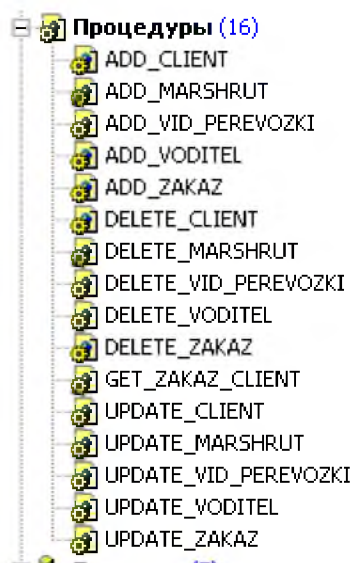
Процедуры (16)
ADD_CLIENT
ADD_MARSHRUT
ADD_VID_PEREVOZKI
ADD_VODITEL
ADD_ZAKAZ
DELETE_CLIENT
DELETE_MARSHRUT
DELETE_VID_PEREVOZKI
DELETE_VODITEL
DELETE_ZAKAZ
GET_ZAKAZ_CLIENT
UPDATE_CLIENT
UPDATE_MARSHRUT
UPDATE_VID_PEREVOZKI
UPDATE_VODITEL
UPDATE_ZAKAZ